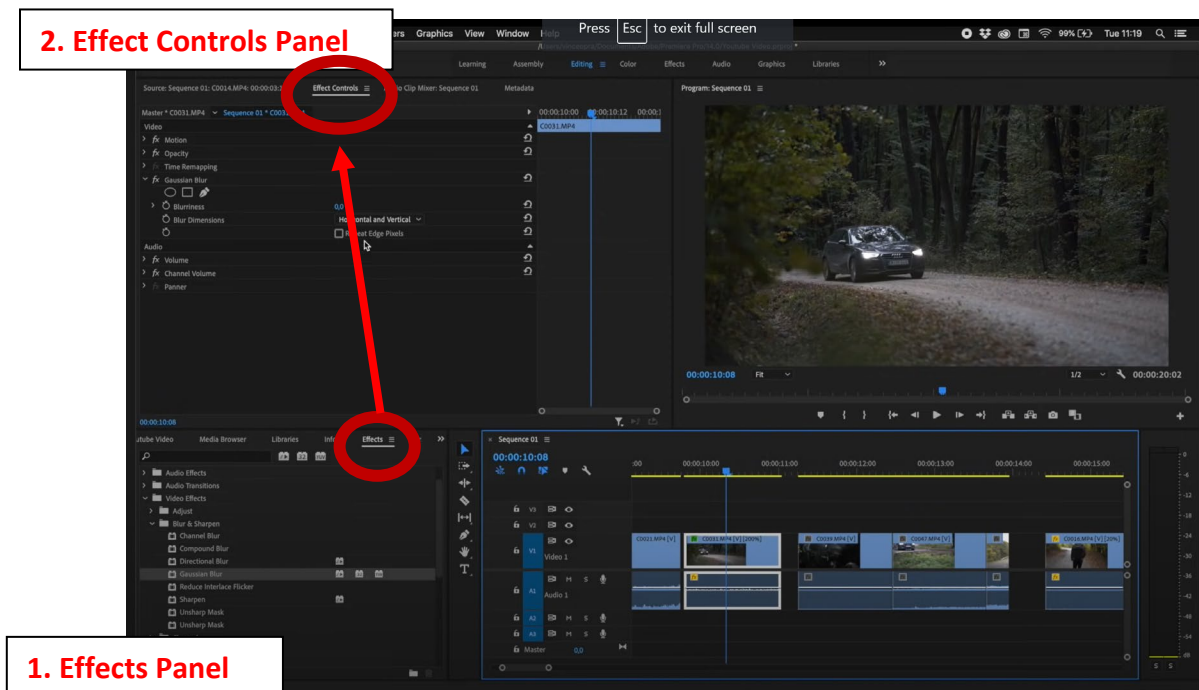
2. Effect Controls Panel

Graphics View Window Help

Press Esc to exit full screen

99% Tue 11:19

Learning Assembly Editing Color Effects Audio Graphics Libraries »

Source: Sequence 01: C0014.MP4: 00:00:03: Effect Controls ≡ Audio Clip Mixer: Sequence 01 Metadata

Master * C0031.MP4 Sequence 01 * C0031

00:00:10:00 00:00:10:12 00:00:

C0031.MP4

Video
fx Motion
fx Opacity
Time Remapping
fx Gaussian Blur
Blurriness 0,0
Blur Dimensions Horizontal and Vertical
Repeat Edge Pixels
Audio
fx Volume
fx Channel Volume
fx Panner

00:00:10:08

Program: Sequence 01 ≡

00:00:10:08 Fit 1/2 00:00:20:02

Youtube Video Media Browser Libraries Info Effects ≡

Audio Effects
Audio Transitions
Video Effects
Adjust
Blur & Sharpen
Channel Blur
Compound Blur
Directional Blur
Gaussian Blur
Reduce Interlace Flicker
Sharpen
Unsharp Mask
Unsharp Mask

Sequence 01 ≡
00:00:10:08

:00 00:00:10:00 00:00:11:00 00:00:12:00 00:00:13:00 00:00:14:00 00:00:15:00

V3
V2
V1 Video 1
A1 Audio 1
A2
A3
Master 0,0

C0021.MP4 [V] C0031.MP4 [V] [200%] C0039.MP4 [V] C0047.MP4 [V] C0016.MP4 [V] [20%]

-4 -12 -18 -24 -30 -36 -42 -48 -54 dB
S S

1. Effects Panel